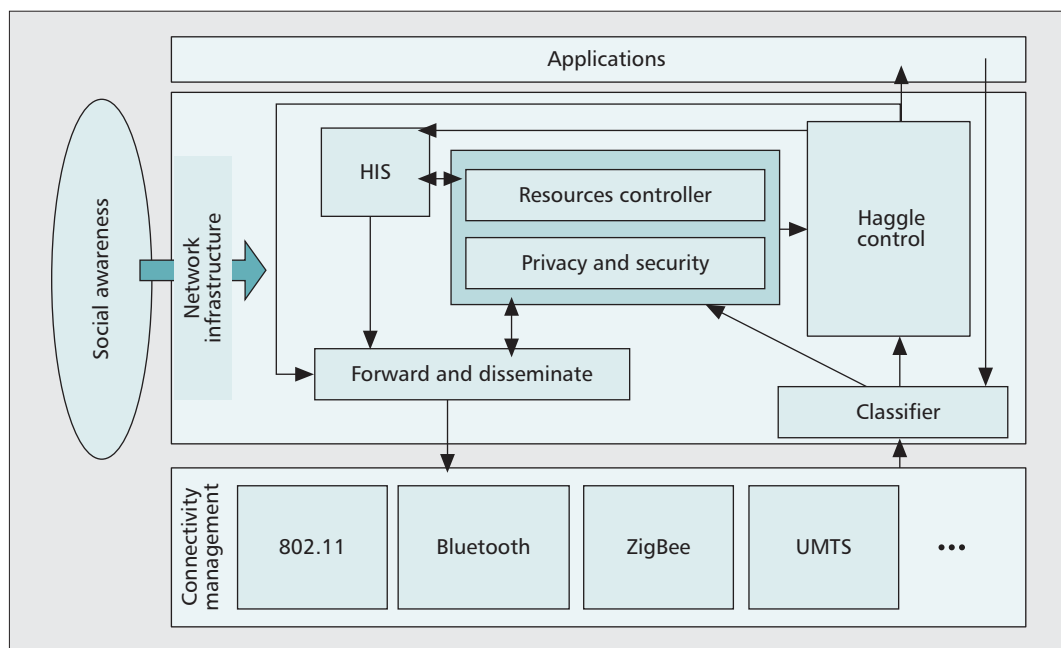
Applications

Social awareness

Network infrastructure

HIS

Resources controller

Privacy and security

Haggle control

Forward and disseminate

Classifier

Connectivity management

802.11

Bluetooth

ZigBee

UMTS

•••